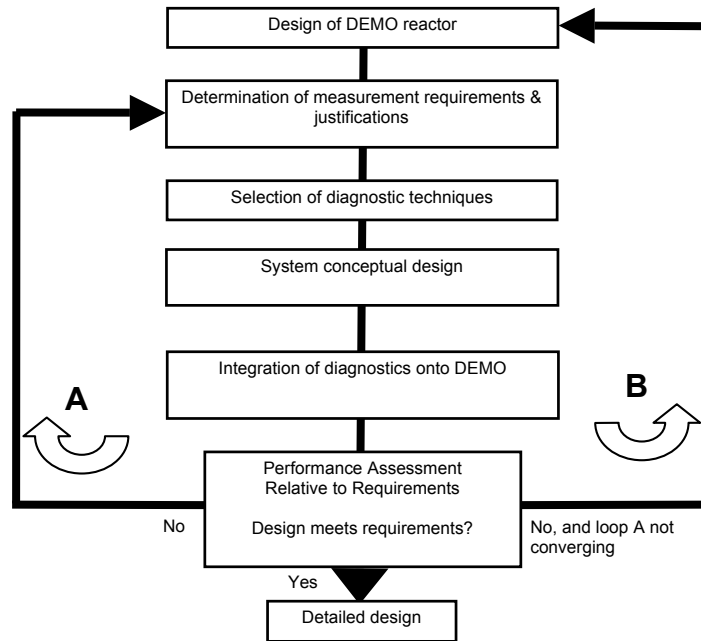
Design of DEMO reactor

Determination of measurement requirements & justifications

Selection of diagnostic techniques

System conceptual design

Integration of diagnostics onto DEMO

A

B

Performance Assessment Relative to Requirements

Design meets requirements?

No

No, and loop A not converging

Yes

Detailed design